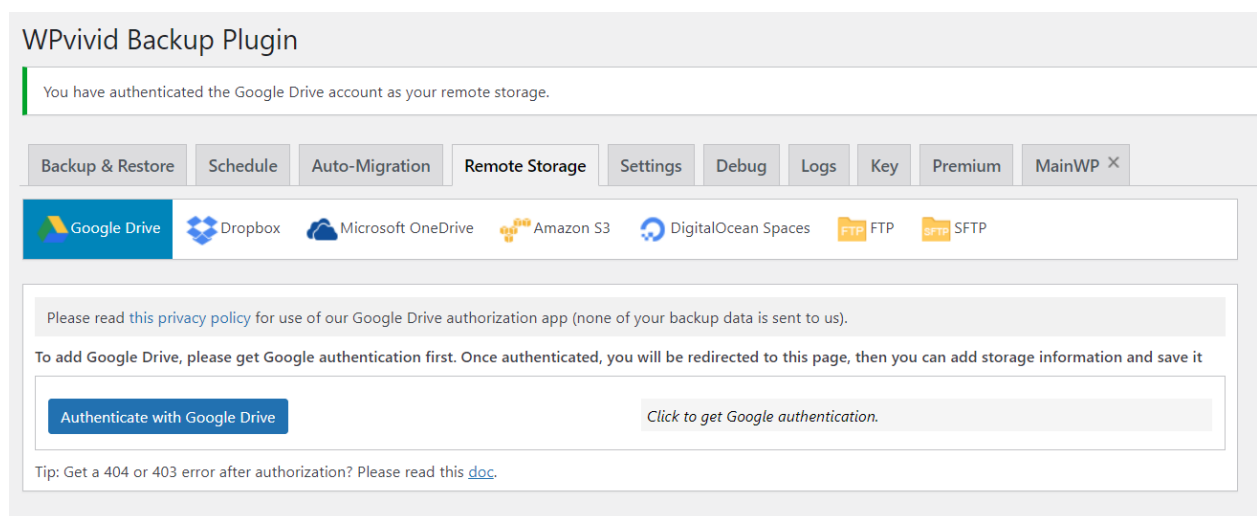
WPvivid Backup Plugin

You have authenticated the Google Drive account as your remote storage.

Backup & Restore Schedule Auto-Migration Remote Storage Settings Debug Logs Key Premium MainWP ✕

Google Drive Dropbox Microsoft OneDrive Amazon S3 DigitalOcean Spaces FTP FTP SFTP SFTP

Please read this privacy policy for use of our Google Drive authorization app (none of your backup data is sent to us).

To add Google Drive, please get Google authentication first. Once authenticated, you will be redirected to this page, then you can add storage information and save it

Authenticate with Google Drive

Click to get Google authentication.

Tip: Get a 404 or 403 error after authorization? Please read this doc.